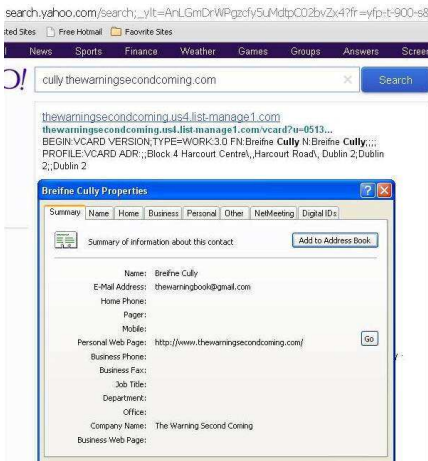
search.yahoo.com/search;_ylt=AnLGmDrWPgzcfy5uMdtpC02bvZx4?fr=yfp-t-900-s8

sted Sites Free Hotmail Favorite Sites

News Sports Finance Weather Games Groups Answers Scree

cully thewarningsecondcoming.com

Search

thewarningsecondcoming.us4.list-manage1.com
thewarningsecondcoming.us4.list-manage1.com/vcard?u=0513...
BEGIN:VCARD VERSION;TYPE=WORK:3.0 FN:Breifne Cully N:Breifne Cully;;;; PROFILE:VCARD ADR:;;Block 4 Harcourt Centre\,,Harcourt Road\, Dublin 2;Dublin 2;;Dublin 2

Breifne Cully Properties

Summary Name Home Business Personal Other NetMeeting Digital IDs

Summary of information about this contact

Add to Address Book

Name: Breifne Cully
E-Mail Address: thewarningbook@gmail.com
Home Phone:
Pager:
Mobile:
Personal Web Page: http://www.thewarningsecondcoming.com/
Go
Business Phone:
Business Fax:
Job Title:
Department:
Office:
Company Name: The Warning Second Coming
Business Web Page: